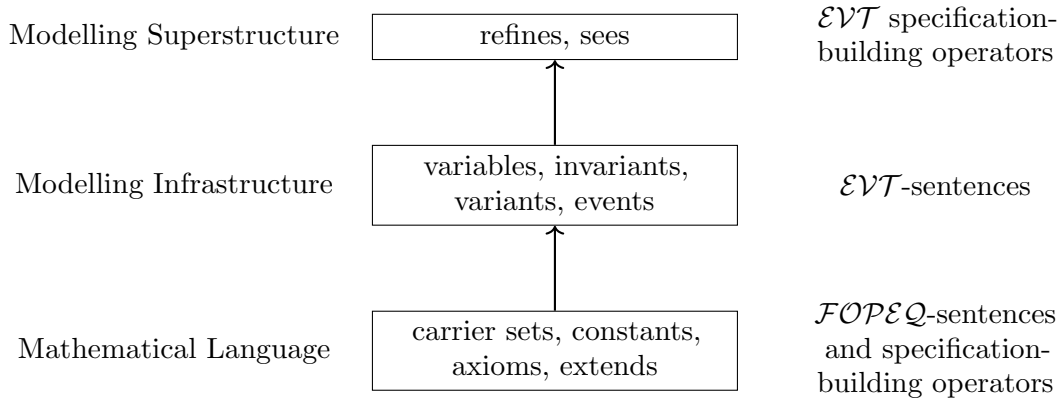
Modelling Superstructure

refines, sees

$\mathcal{EVT}$ specification-building operators

Modelling Infrastructure

variables, invariants, variants, events

$\mathcal{EVT}$-sentences

Mathematical Language

carrier sets, constants, axioms, extends

$\mathcal{FOPEQ}$-sentences and specification-building operators